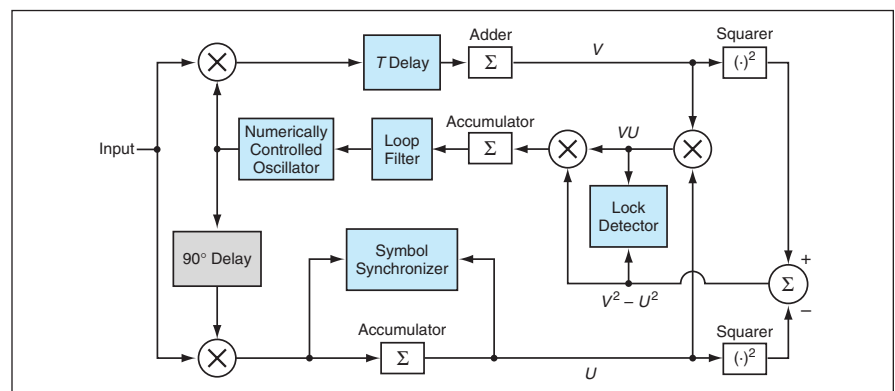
Adder

Squarer

$T$ Delay

$\Sigma$

$V$

$(\cdot)^2$

Accumulator

Numerically Controlled Oscillator

Loop Filter

$\Sigma$

$VU$

Input

Lock Detector

90° Delay

Symbol Synchronizer

+

$\Sigma$

$V^2 - U^2$

−

Accumulator

Squarer

$\Sigma$

$(\cdot)^2$

$U$